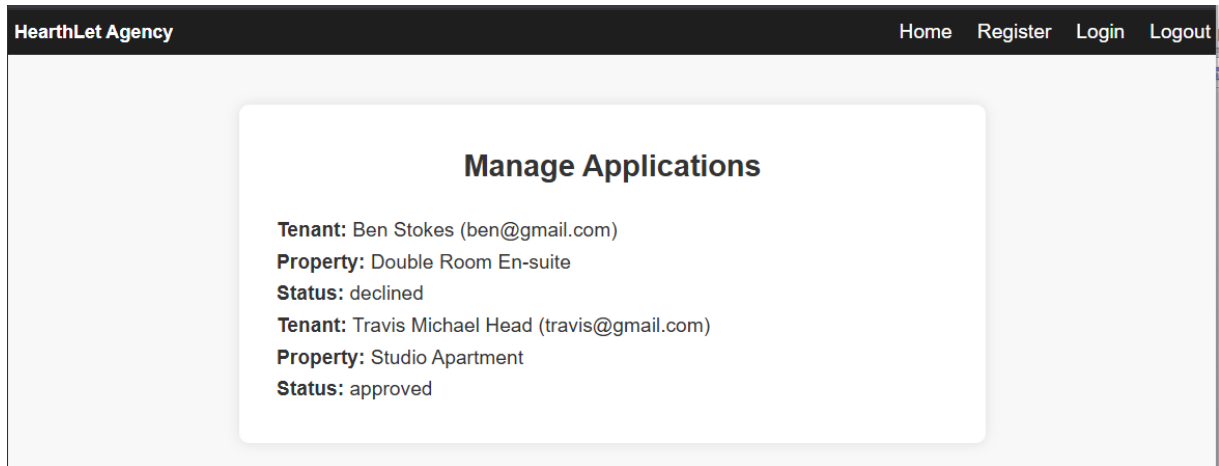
HearthLet Agency

Home Register Login Logout

Manage Applications

**Tenant:** Ben Stokes (ben@gmail.com)
**Property:** Double Room En-suite
**Status:** declined
**Tenant:** Travis Michael Head (travis@gmail.com)
**Property:** Studio Apartment
**Status:** approved